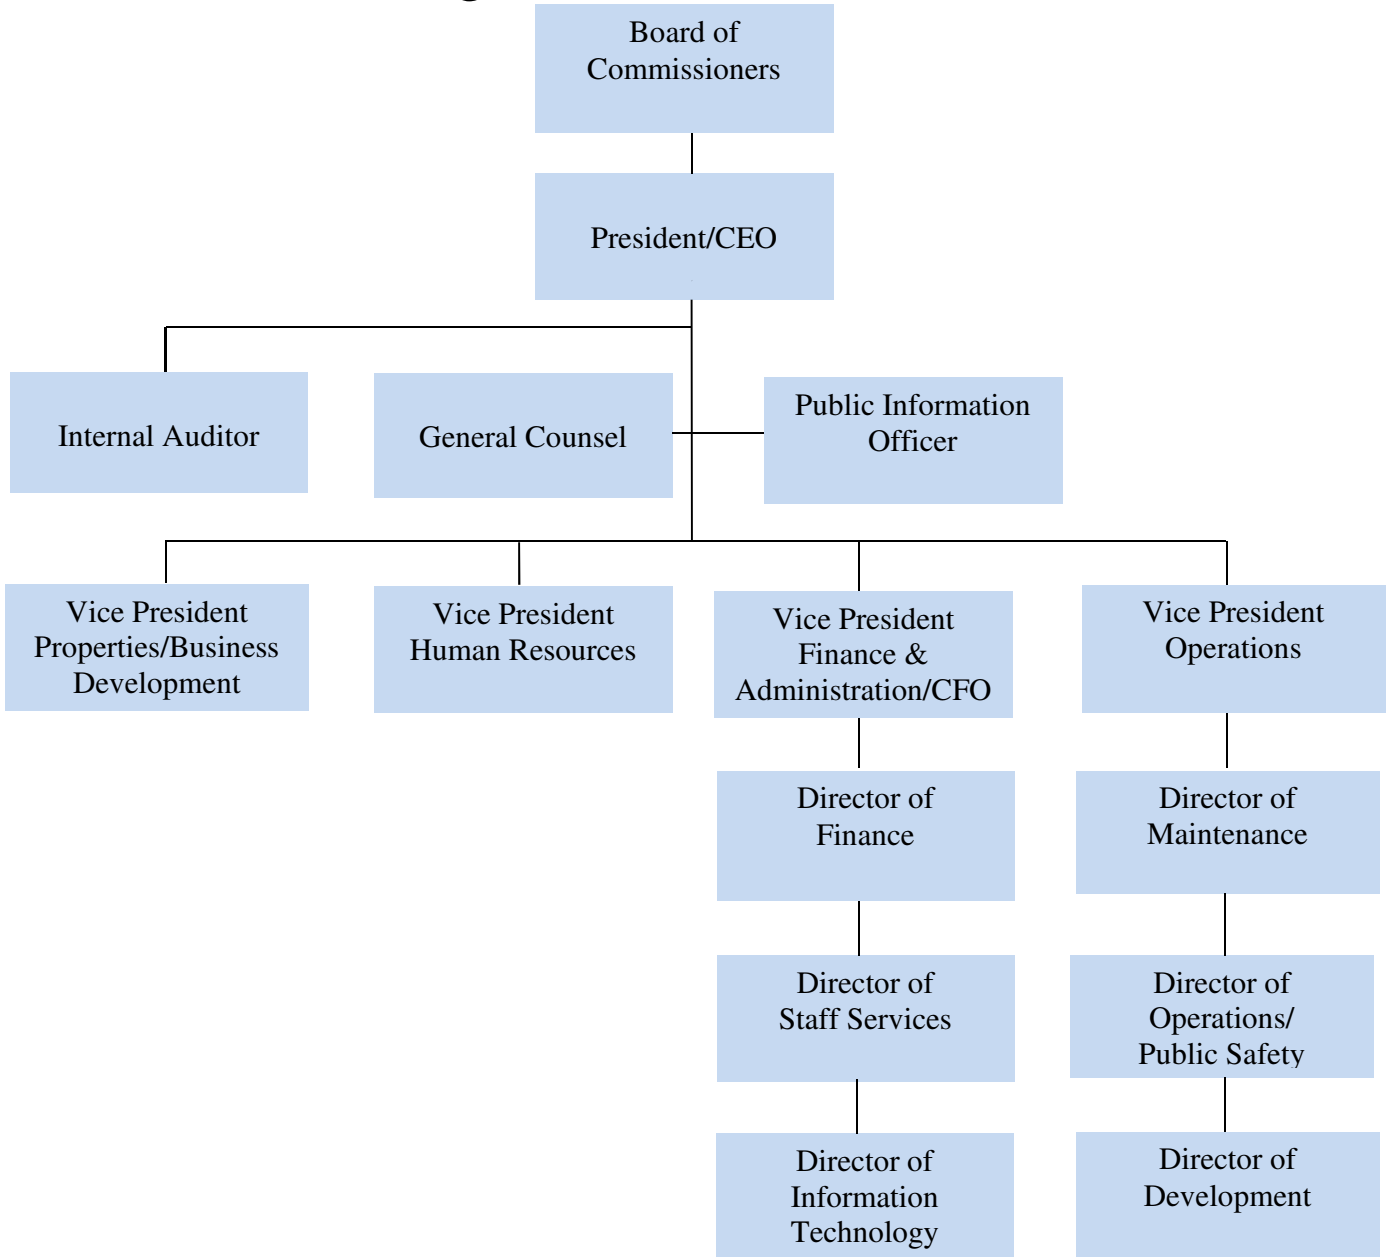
Board of Commissioners

President/CEO

Internal Auditor

General Counsel

Public Information Officer

Vice President Properties/Business Development

Vice President Human Resources

Vice President Finance & Administration/CFO

Vice President Operations

Director of Finance

Director of Maintenance

Director of Staff Services

Director of Operations/ Public Safety

Director of Information Technology

Director of Development